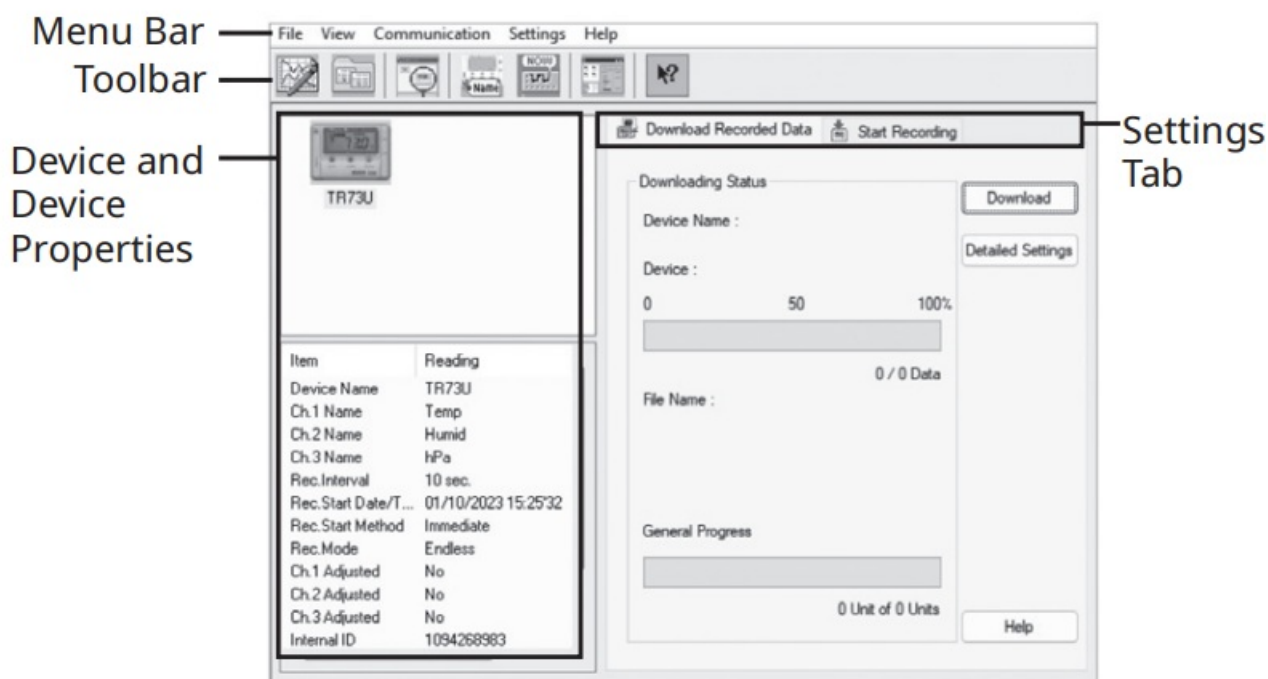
Menu Bar
Toolbar
Device and Device Properties

File View Communication Settings Help

NOW
Name

TR73U

| Item | Reading |
|---|---|
| Device Name | TR73U |
| Ch.1 Name | Temp |
| Ch.2 Name | Humid |
| Ch.3 Name | hPa |
| Rec.Interval | 10 sec. |
| Rec.Start Date/T... | 01/10/2023 15:25'32 |
| Rec.Start Method | Immediate |
| Rec.Mode | Endless |
| Ch.1 Adjusted | No |
| Ch.2 Adjusted | No |
| Ch.3 Adjusted | No |
| Internal ID | 1094268983 |

Download Recorded Data
Start Recording

Settings Tab

Downloading Status
Device Name :
Device :
0 50 100%
0 / 0 Data
File Name :
General Progress
0 Unit of 0 Units

Download
Detailed Settings
Help